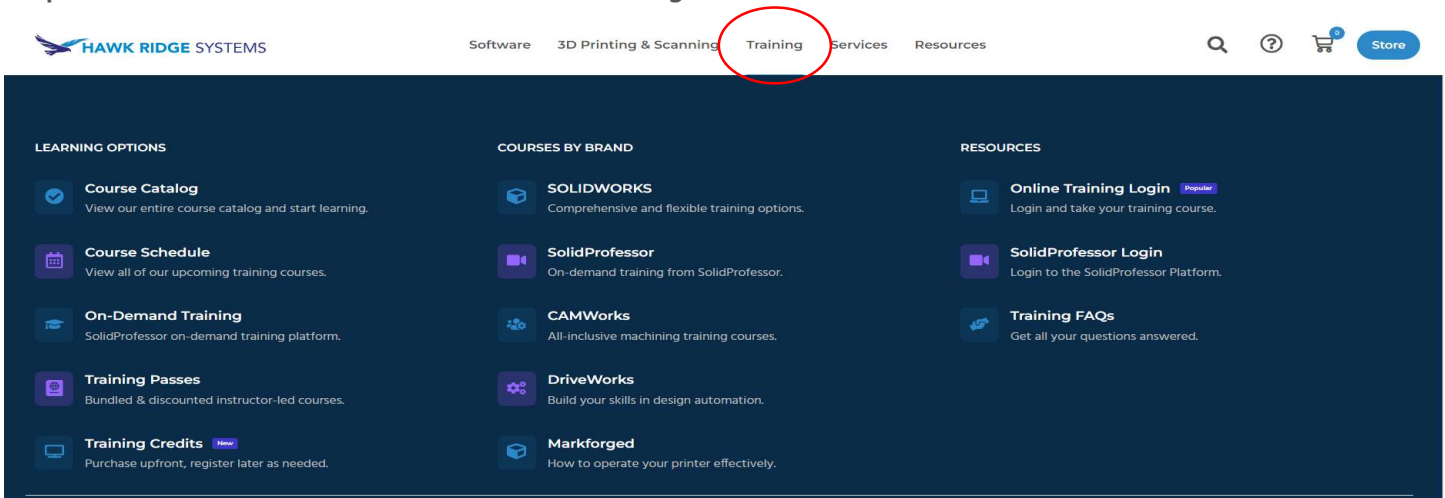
HAWK RIDGE SYSTEMS

Software 3D Printing & Scanning Training Services Resources

0

Store

LEARNING OPTIONS

Course Catalog
View our entire course catalog and start learning.

Course Schedule
View all of our upcoming training courses.

On-Demand Training
SolidProfessor on-demand training platform.

Training Passes
Bundled & discounted instructor-led courses.

Training Credits New
Purchase upfront, register later as needed.

COURSES BY BRAND

SOLIDWORKS
Comprehensive and flexible training options.

SolidProfessor
On-demand training from SolidProfessor.

CAMWorks
All-inclusive machining training courses.

DriveWorks
Build your skills in design automation.

Markforged
How to operate your printer effectively.

RESOURCES

Online Training Login Popular
Login and take your training course.

SolidProfessor Login
Login to the SolidProfessor Platform.

Training FAQs
Get all your questions answered.